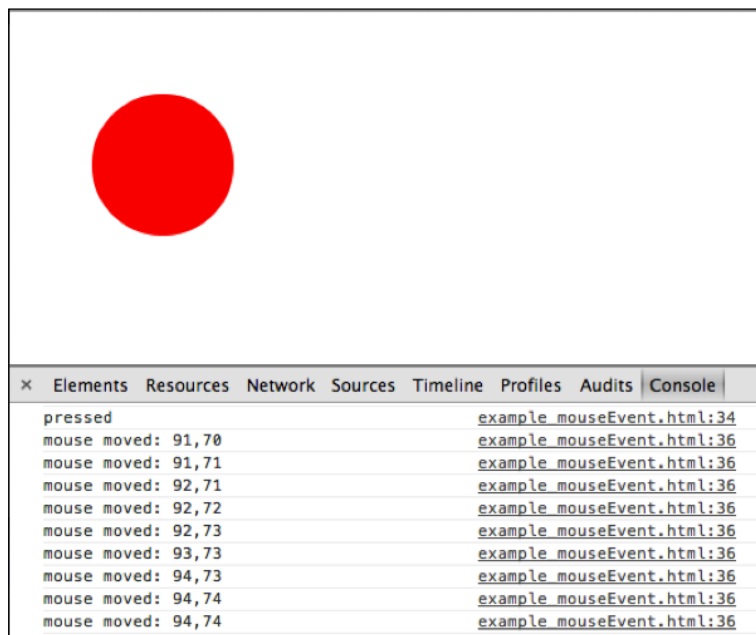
× Elements Resources Network Sources Timeline Profiles Audits Console

pressed example_mouseEvent.html:34
mouse moved: 91,70 example_mouseEvent.html:36
mouse moved: 91,71 example_mouseEvent.html:36
mouse moved: 92,71 example_mouseEvent.html:36
mouse moved: 92,72 example_mouseEvent.html:36
mouse moved: 92,73 example_mouseEvent.html:36
mouse moved: 93,73 example_mouseEvent.html:36
mouse moved: 94,73 example_mouseEvent.html:36
mouse moved: 94,74 example_mouseEvent.html:36
mouse moved: 94,74 example_mouseEvent.html:36